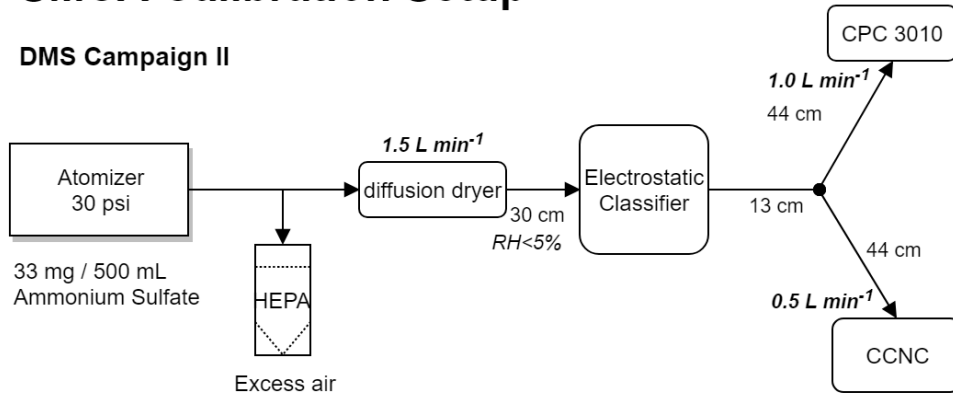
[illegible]

DMS Campaign II

CPC 3010

$1.0\ L\ min^{-1}$

44 cm

$1.5\ L\ min^{-1}$

Atomizer
30 psi

diffusion dryer

Electrostatic Classifier

30 cm
RH<5%

13 cm

44 cm

33 mg / 500 mL
Ammonium Sulfate

HEPA

$0.5\ L\ min^{-1}$

CCNC

Excess air